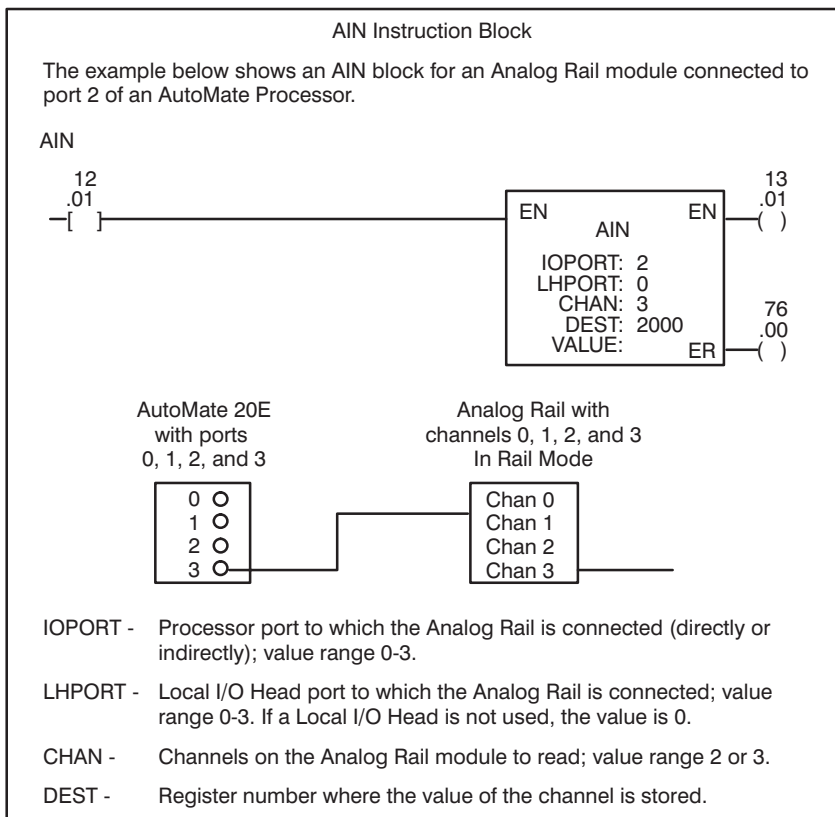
AIN Instruction Block

The example below shows an AIN block for an Analog Rail module connected to port 2 of an AutoMate Processor.

AIN

12
.01

EN
AIN
EN

IOPORT: 2
LHPORT: 0
CHAN: 3
DEST: 2000
VALUE:

ER

13
.01

76
.00

AutoMate 20E with ports 0, 1, 2, and 3

0
1
2
3

Analog Rail with channels 0, 1, 2, and 3 In Rail Mode

Chan 0
Chan 1
Chan 2
Chan 3

IOPORT - Processor port to which the Analog Rail is connected (directly or indirectly); value range 0-3.

LHPORT - Local I/O Head port to which the Analog Rail is connected; value range 0-3. If a Local I/O Head is not used, the value is 0.

CHAN - Channels on the Analog Rail module to read; value range 2 or 3.

DEST - Register number where the value of the channel is stored.